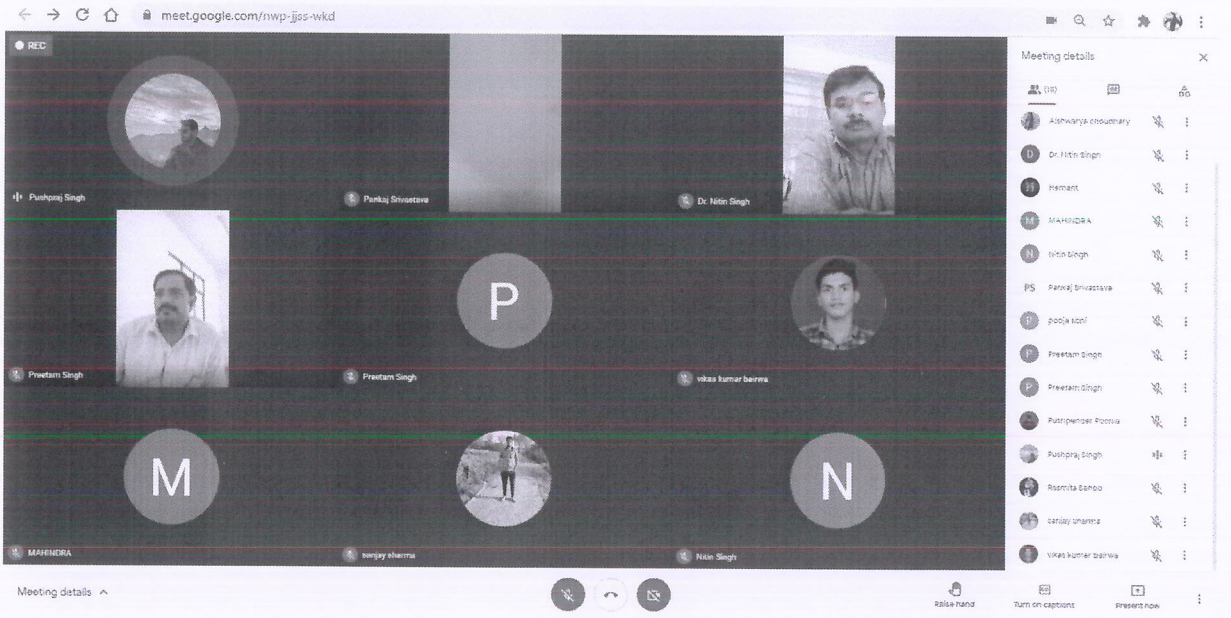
meet.google.com/nwp-jjss-wkd

REC

Pushpraj Singh

Pankaj Srivastava

Dr. Nitin Singh

Preetam Singh

P

Preetam Singh

vikas kumar bairwa

M

MAHINDRA

sanjay sharma

N

Nitin Singh

Meeting details

(15)

Aishwarya choudhary

D Dr. Nitin Singh

H Hemant

M MAHINDRA

N Nitin Singh

PS Pankaj Srivastava

P pooja soni

P Preetam Singh

P Preetam Singh

Pushpender Poonia

Pushpraj Singh

Rosmita Sahoo

sanjay sharma

vikas kumar bairwa

Meeting details

Raise hand

Turn on captions

Present now